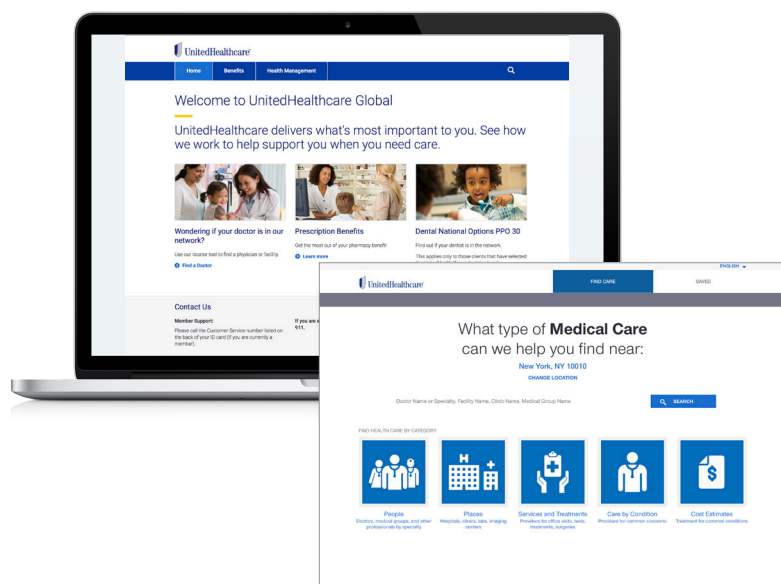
UnitedHealthcare

Home Benefits Health Management

Welcome to UnitedHealthcare Global

UnitedHealthcare delivers what's most important to you. See how we work to help support you when you need care.

Wondering if your doctor is in our network?

Use our locator tool to find a physician or facility.

Find a Doctor

Prescription Benefits

Get the most out of your pharmacy benefit

Learn more

Dental National Options PPO 30

Find out if your dentist is in the network.

This applies only to those clients that have selected

Contact Us

Member Support:

Please call the Customer Service number listed on the back of your ID card (if you are currently a member).

If you are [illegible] 911.

ENGLISH

UnitedHealthcare

FIND CARE

SAVED

What type of Medical Care can we help you find near:

New York, NY 10010

CHANGE LOCATION

Doctor Name or Specialty, Facility Name, Clinic Name, Medical Group Name

SEARCH

FIND HEALTH CARE BY CATEGORY

People
Doctors, medical groups, and other professionals by specialty

Places
Hospitals, clinics, labs, imaging centers

Services and Treatments
Providers for office visits, tests, treatments, surgeries

Care by Condition
Providers for common concerns

Cost Estimates
Treatment for common conditions